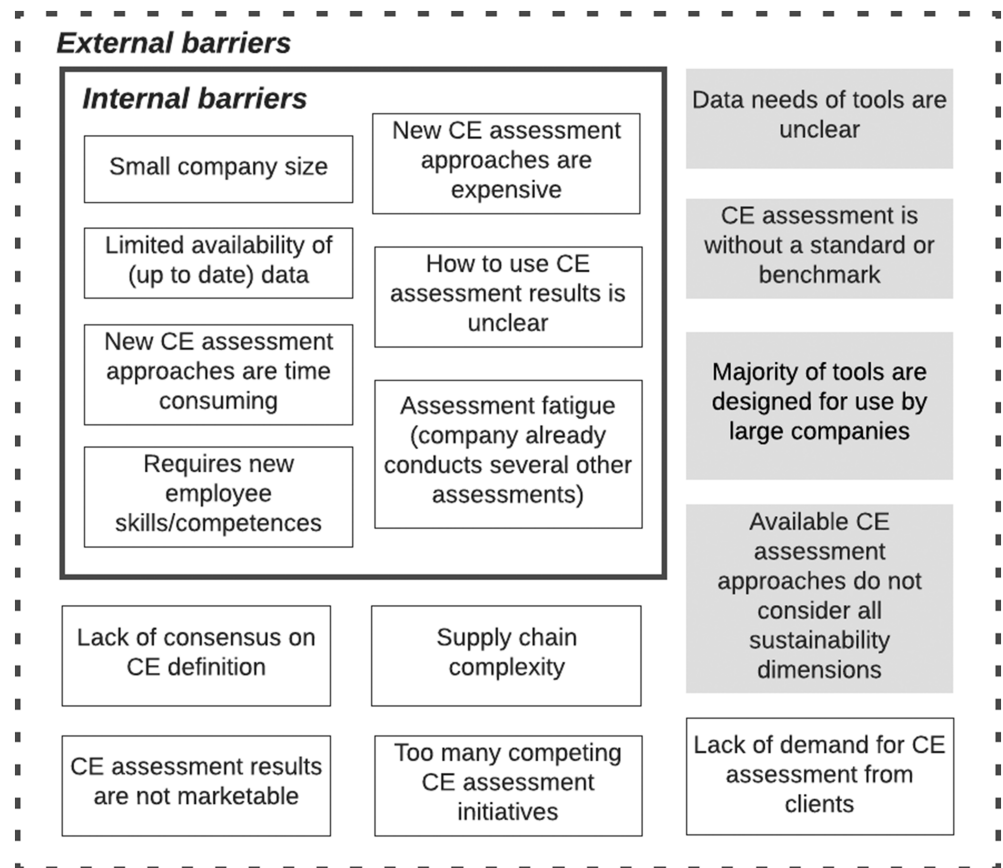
External barriers

Internal barriers

Small company size

New CE assessment approaches are expensive

Limited availability of (up to date) data

How to use CE assessment results is unclear

New CE assessment approaches are time consuming

Assessment fatigue (company already conducts several other assessments)

Requires new employee skills/competences

Data needs of tools are unclear

CE assessment is without a standard or benchmark

Majority of tools are designed for use by large companies

Available CE assessment approaches do not consider all sustainability dimensions

Lack of consensus on CE definition

Supply chain complexity

CE assessment results are not marketable

Too many competing CE assessment initiatives

Lack of demand for CE assessment from clients